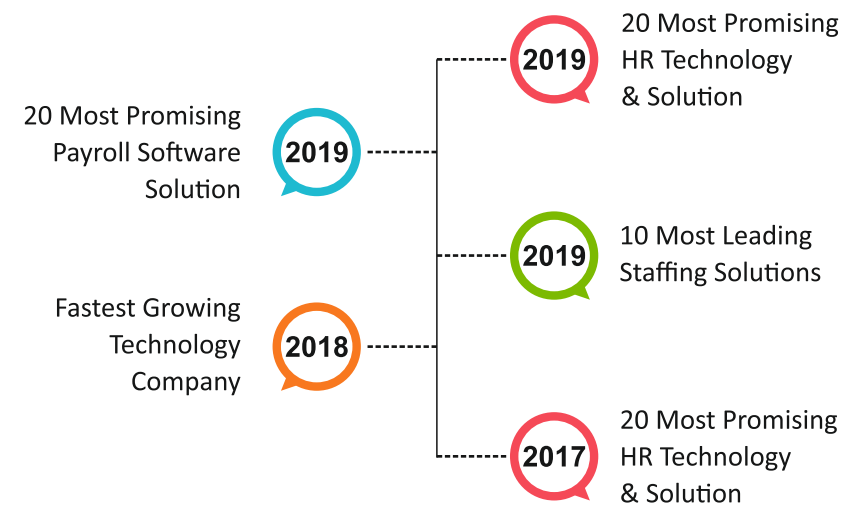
20 Most Promising Payroll Software Solution

2019

2019

20 Most Promising HR Technology & Solution

2019

10 Most Leading Staffing Solutions

Fastest Growing Technology Company

2018

2017

20 Most Promising HR Technology & Solution